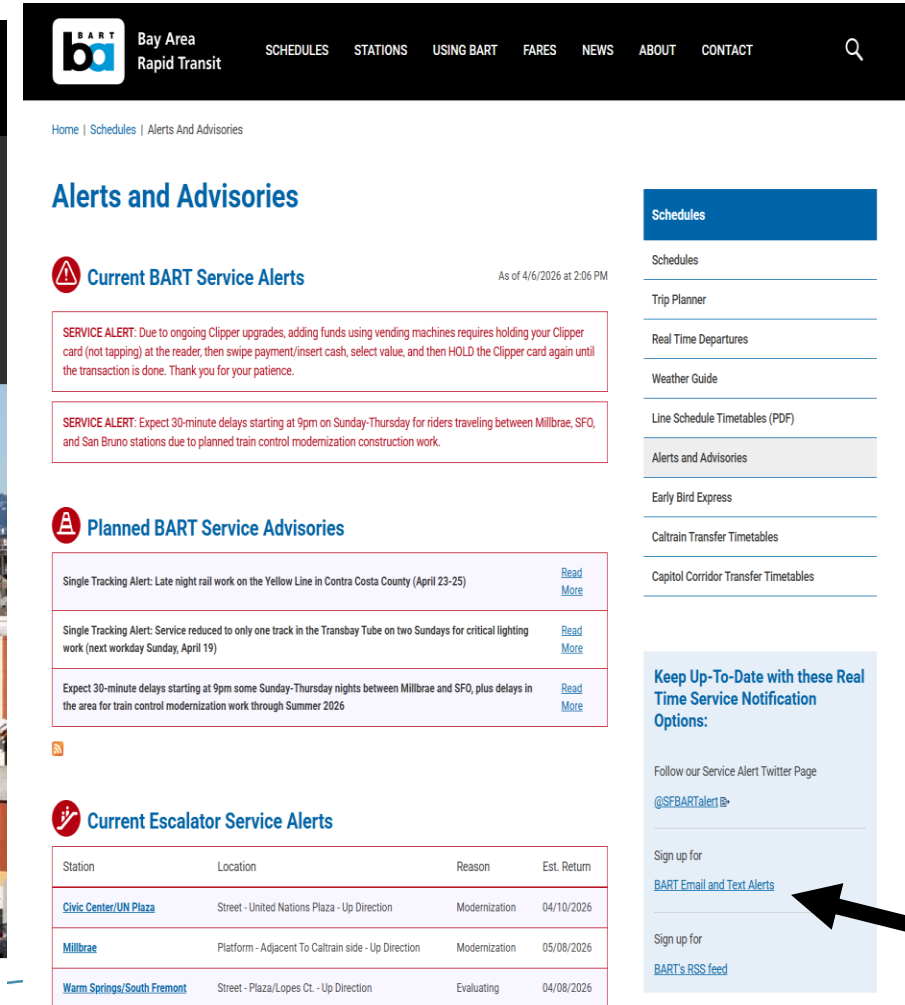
BART ba Bay Area Rapid Transit

SCHEDULES STATIONS USING BART FARES NEWS ABOUT CONTACT

Home | Schedules | Alerts And Advisories

Alerts and Advisories

Current BART Service Alerts

As of 4/6/2026 at 2:06 PM

SERVICE ALERT: Due to ongoing Clipper upgrades, adding funds using vending machines requires holding your Clipper card (not tapping) at the reader, then swipe payment/insert cash, select value, and then HOLD the Clipper card again until the transaction is done. Thank you for your patience.

SERVICE ALERT: Expect 30-minute delays starting at 9pm on Sunday-Thursday for riders traveling between Millbrae, SFO, and San Bruno stations due to planned train control modernization construction work.

Planned BART Service Advisories

| | |
|---|---|
| Single Tracking Alert: Late night rail work on the Yellow Line in Contra Costa County (April 23-25) | Read More |
| Single Tracking Alert: Service reduced to only one track in the Transbay Tube on two Sundays for critical lighting work (next workday Sunday, April 19) | Read More |
| Expect 30-minute delays starting at 9pm some Sunday-Thursday nights between Millbrae and SFO, plus delays in the area for train control modernization work through Summer 2026 | Read More |

Current Escalator Service Alerts

| Station | Location | Reason | Est. Return |
|---|---|---|---|
| Civic Center/UN Plaza | Street - United Nations Plaza - Up Direction | Modernization | 04/10/2026 |
| Millbrae | Platform - Adjacent To Caltrain side - Up Direction | Modernization | 05/08/2026 |
| Warm Springs/South Fremont | Street - Plaza/Lopes Ct. - Up Direction | Evaluating | 04/08/2026 |

Schedules
Schedules
Trip Planner
Real Time Departures
Weather Guide
Line Schedule Timetables (PDF)
Alerts and Advisories
Early Bird Express
Caltrain Transfer Timetables
Capitol Corridor Transfer Timetables

Keep Up-To-Date with these Real Time Service Notification Options:

Follow our Service Alert Twitter Page
@SFBARTalert

Sign up for
BART Email and Text Alerts

Sign up for
BART's RSS feed